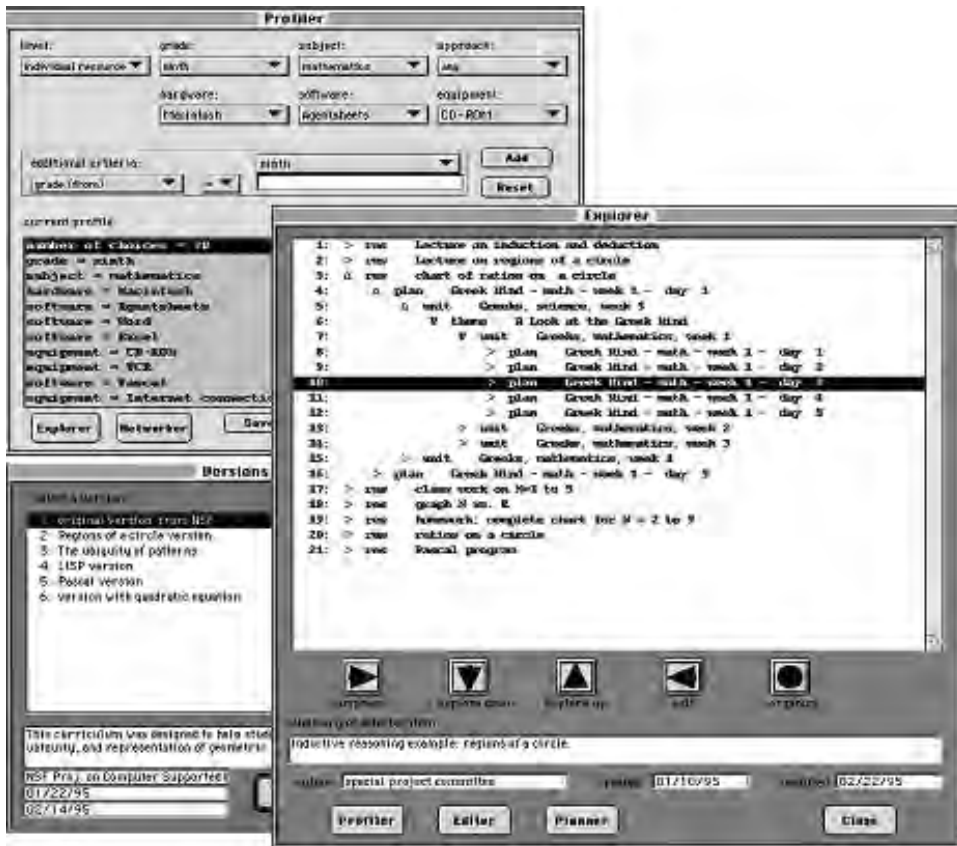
Profiler

level: individual resource
grade: sixth
subject: mathematics
approach: any
hardware: Macintosh
software: spreadsheets
equipment: CD-ROM

additional criterion: sixth
grade (from) =
Add
Reset

current profile
number of classes = 10
grade = sixth
subject = mathematics
hardware = Macintosh
software = Spreadsheets
software = Word
software = Excel
equipment = CD-ROM
equipment = VCR
software = Pascal
equipment = Internet connectio

Explorer
Networker
Save

Versions

select a version:
1. original version from NSF
2. Regions of a circle version
3. The ubiquity of patterns
4. LISP version
5. Pascal version
6. version with quadratic equation

This curriculum was designed to help stud ubiquity, and representation of geometric

NSF Proj. on Computer Supported
01/22/95
02/14/95

Explorer

1: > res Lecture on induction and deduction
2: > res Lecture on regions of a circle
3: ∆ res chart of ratios on a circle
4: ∆ plan Greek Mind - math - week 1 - day 1
5: ∆ unit Greeks, science, week 5
6: ∇ theme A Look at the Greek Mind
7: ∇ unit Greeks, mathematics, week 1
8: > plan Greek Mind - math - week 1 - day 1
9: > plan Greek Mind - math - week 1 - day 2
10: > plan Greek Mind - math - week 1 - day 3
11: > plan Greek Mind - math - week 1 - day 4
12: > plan Greek Mind - math - week 1 - day 5
13: > unit Greeks, mathematics, week 2
14: > unit Greeks, mathematics, week 3
15: > unit Greeks, mathematics, week 4
16: > plan Greek Mind - math - week 1 - day 5
17: > res class work on N=1 to 5
18: > res graph N vs. R
19: > res homework: complete chart for N = 2 to 9
20: > res ratios on a circle
21: > res Pascal program

explore over
explore down
explore up
edit
organize

summary of selection:
Inductive reasoning example: regions of a circle.

author: special project committee
created: 01/10/95
modified: 02/22/95

Profiler
Editor
Planner
Close